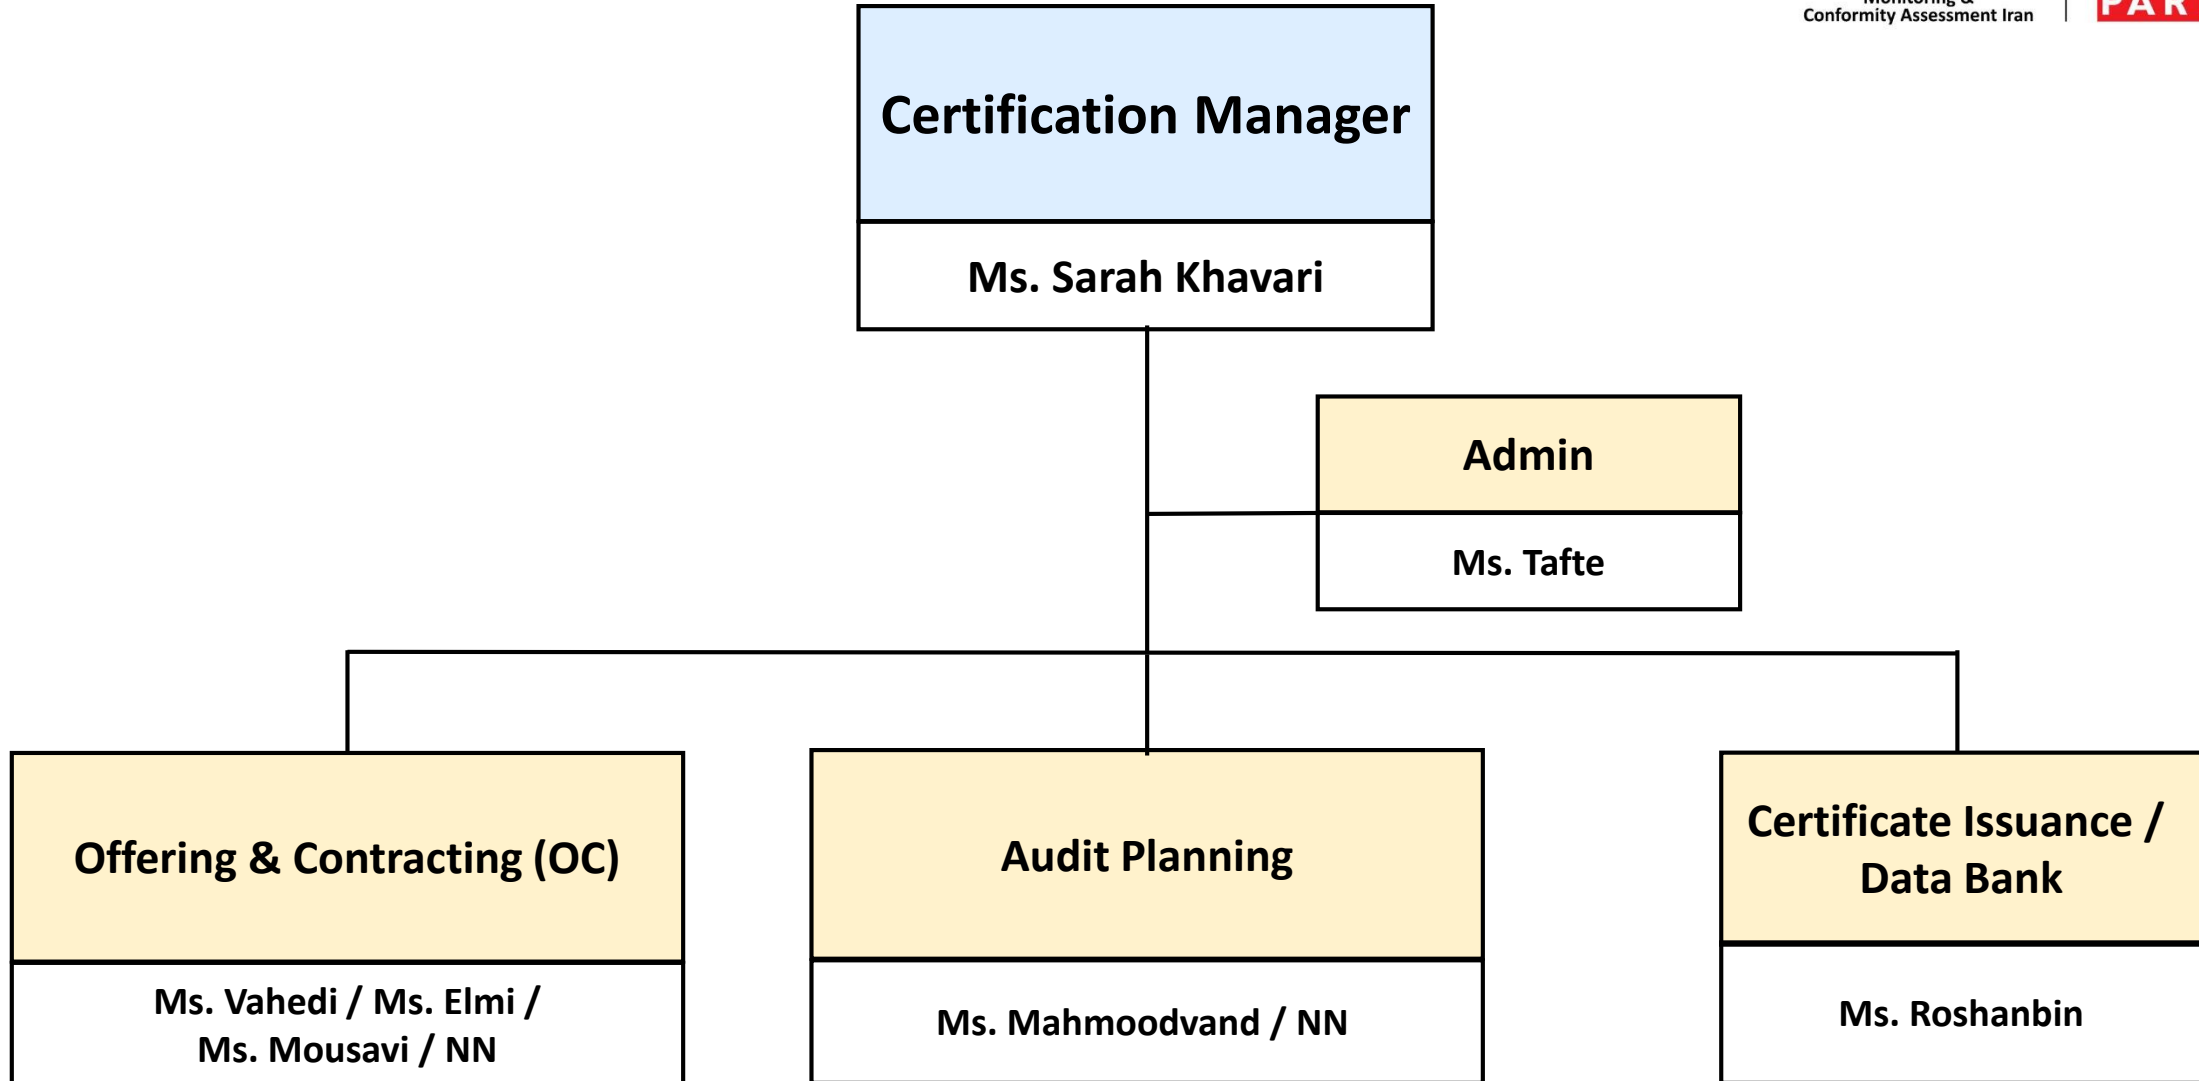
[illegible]
Conformity Assessment Iran

PAR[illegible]

Certification Manager

Ms. Sarah Khavari

Admin

Ms. Tafte

Offering & Contracting (OC)

Ms. Vahedi / Ms. Elmi / Ms. Mousavi / NN

Audit Planning

Ms. Mahmoodvand / NN

Certificate Issuance / Data Bank

Ms. Roshanbin